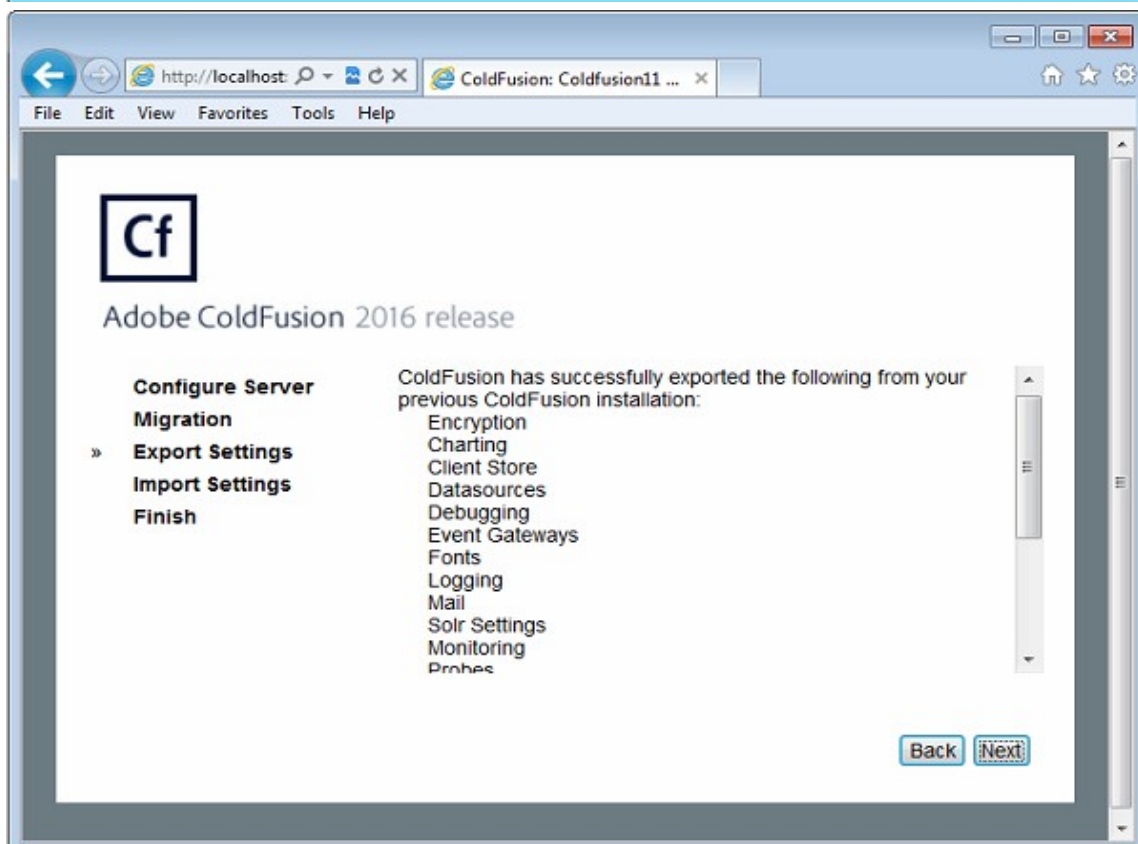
http://localhost:

ColdFusion: Coldfusion11 ...

File Edit View Favorites Tools Help

Cf

Adobe ColdFusion 2016 release

Configure Server
Migration
» Export Settings
Import Settings
Finish

ColdFusion has successfully exported the following from your previous ColdFusion installation:
Encryption
Charting
Client Store
Datasources
Debugging
Event Gateways
Fonts
Logging
Mail
Solr Settings
Monitoring
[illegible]

Back Next